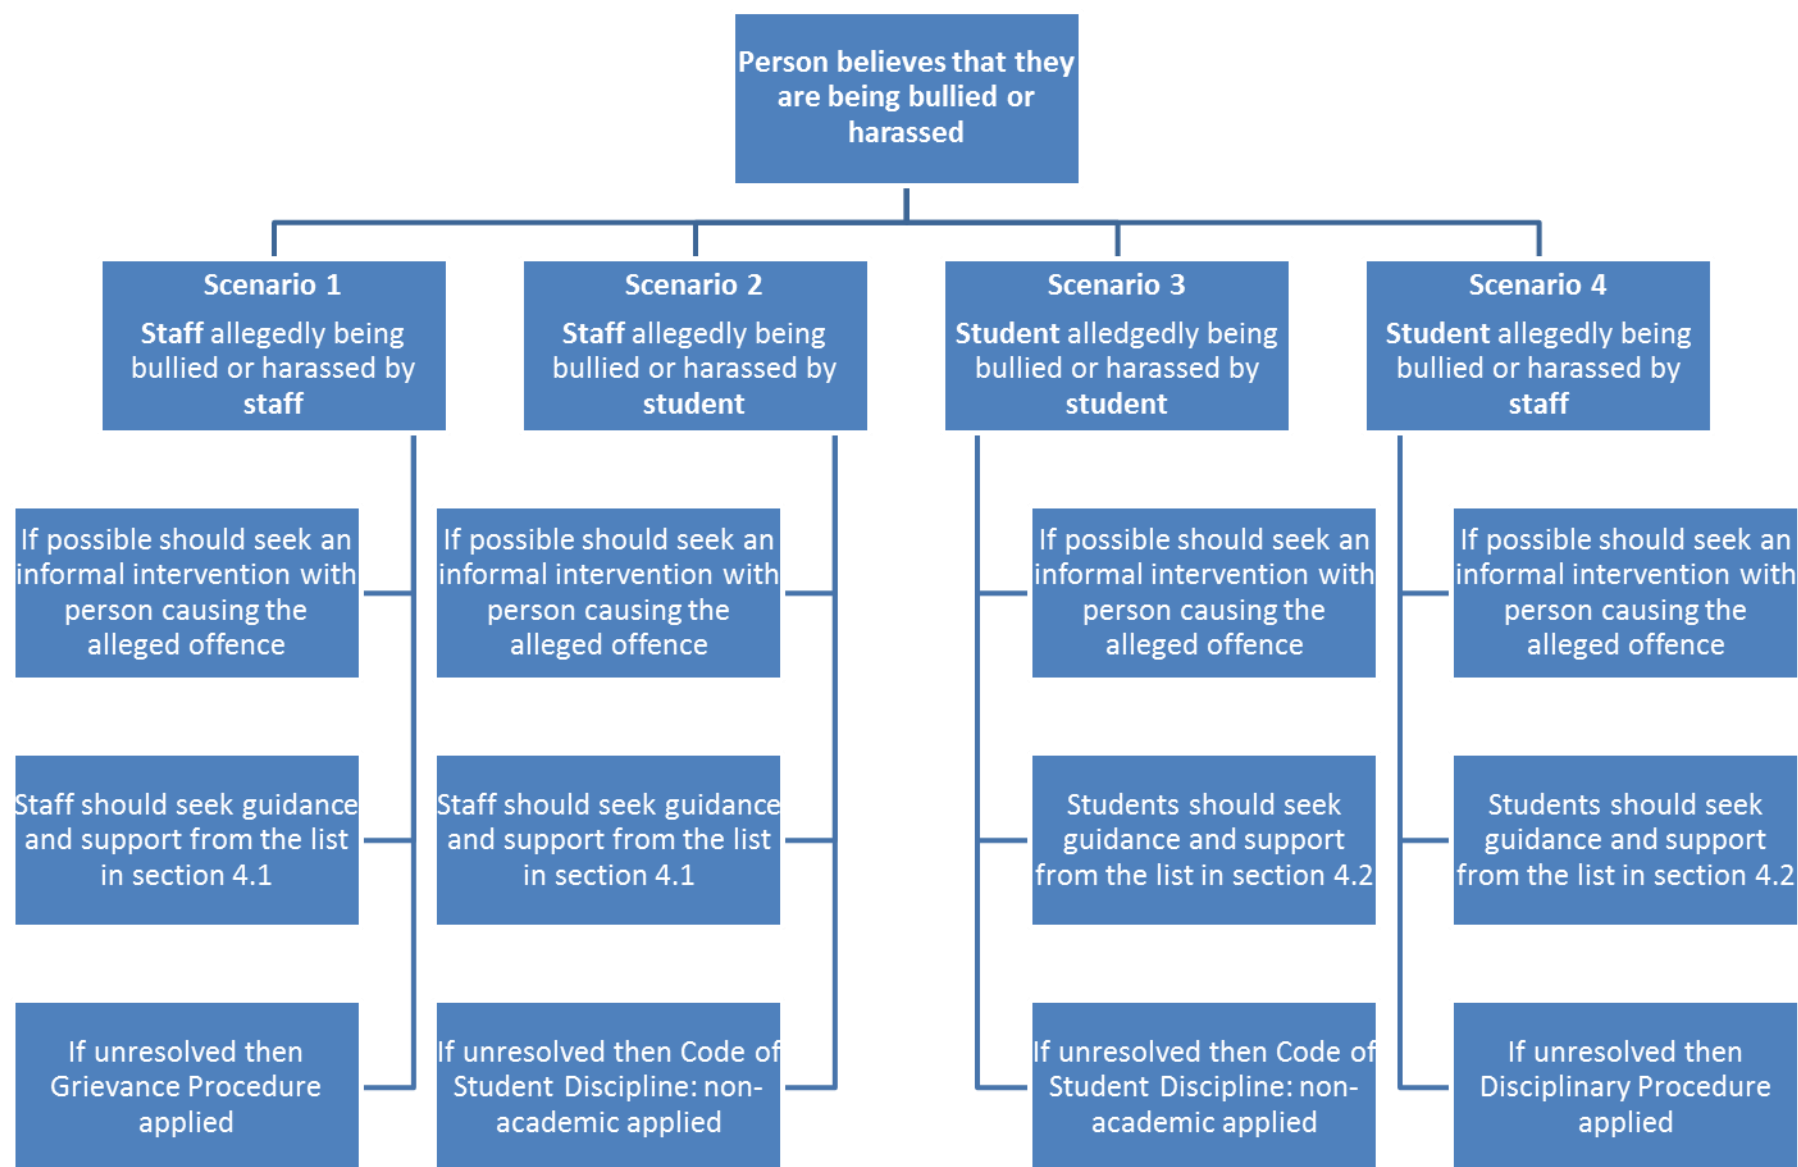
Person believes that they are being bullied or harassed

Scenario 1
Staff allegedly being bullied or harassed by staff

Scenario 2
Staff allegedly being bullied or harassed by student

Scenario 3
Student alledgedly being bullied or harassed by student

Scenario 4
Student allegedly being bullied or harassed by staff

If possible should seek an informal intervention with person causing the alleged offence

Staff should seek guidance and support from the list in section 4.1

If unresolved then Grievance Procedure applied

If possible should seek an informal intervention with person causing the alleged offence

Staff should seek guidance and support from the list in section 4.1

If unresolved then Code of Student Discipline: non-academic applied

If possible should seek an informal intervention with person causing the alleged offence

Students should seek guidance and support from the list in section 4.2

If unresolved then Code of Student Discipline: non-academic applied

If possible should seek an informal intervention with person causing the alleged offence

Students should seek guidance and support from the list in section 4.2

If unresolved then Disciplinary Procedure applied